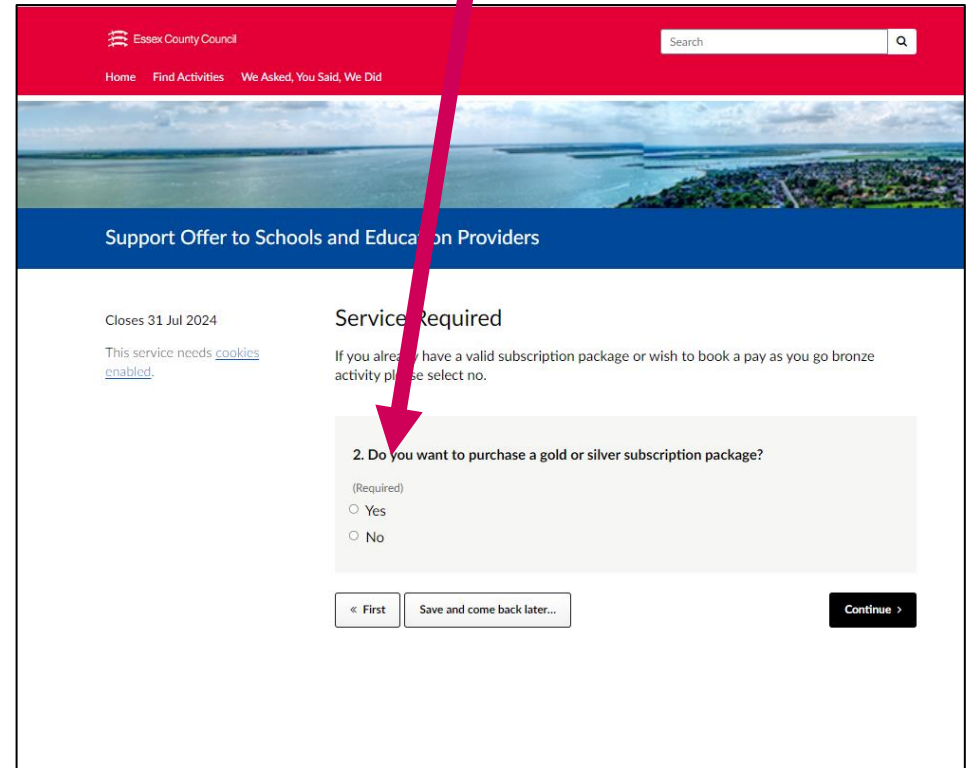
Essex County Council

Search

Home Find Activities We Asked, You Said, We Did

Support Offer to Schools and Educa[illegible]on Providers

Closes 31 Jul 2024

This service needs cookies enabled.

Service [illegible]equired

If you alrea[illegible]y have a valid subscription package or wish to book a pay as you go bronze activity ple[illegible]se select no.

2. Do you want to purchase a gold or silver subscription package?

(Required)

Yes

No

« First

Save and come back later...

Continue ›